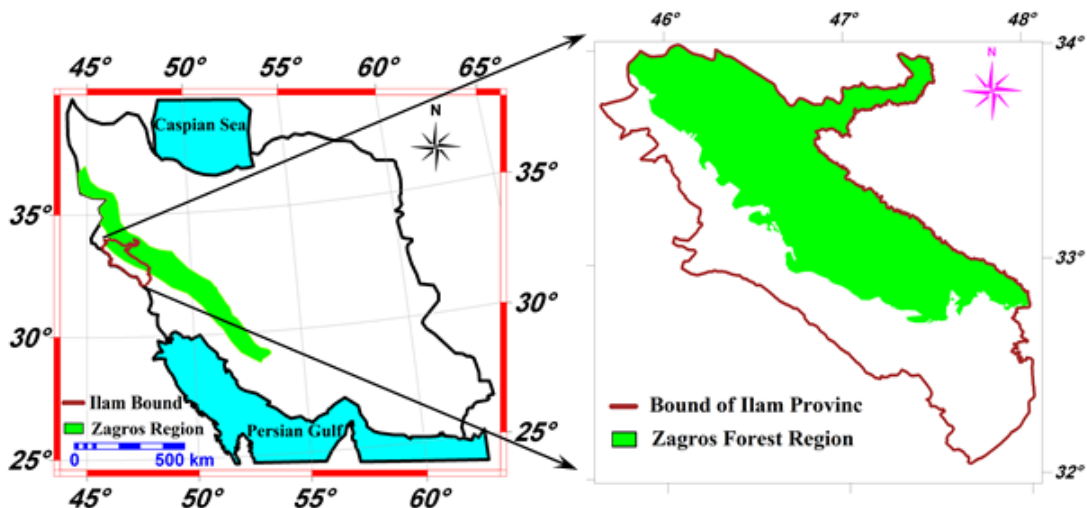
45° 50° 55° 60° 65°

Caspian Sea

N

35°

35°

30°

30°

25°

25°

Ilam Bound
Zagros Region
0 500 km

Persian Gulf

45° 50° 55° 60°

46° 47° 48°

34°

N

33°

32°

Bound of Ilam Provinc
Zagros Forest Region